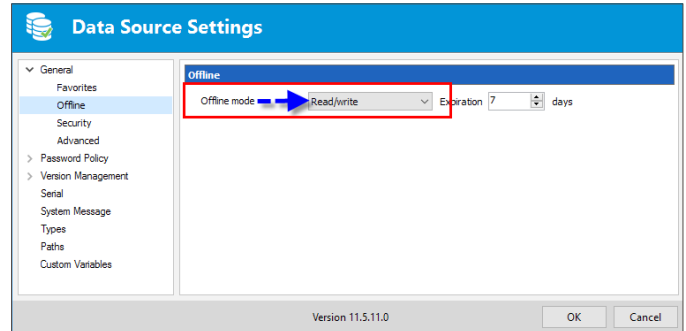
Data Source Settings

General
Favorites
Offline
Security
Advanced
Password Policy
Version Management
Serial
System Message
Types
Paths
Custom Variables

Offline

Offline mode Read/write Expiration 7 days

Version 11.5.11.0

OK

Cancel